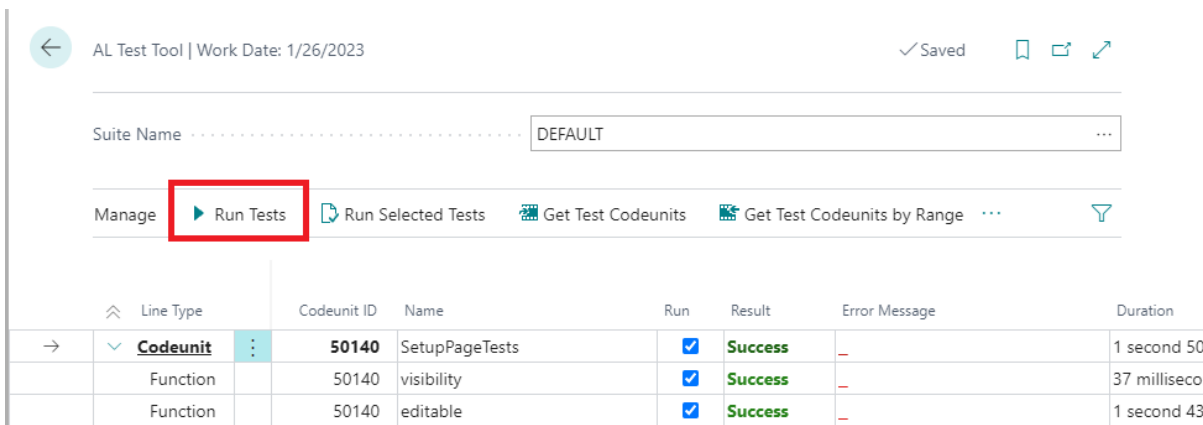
AL Test Tool | Work Date: 1/26/2023

✓Saved

Suite Name DEFAULT

Manage Run Tests Run Selected Tests Get Test Codeunits Get Test Codeunits by Range ···

| Line Type | Codeunit ID | Name | Run | Result | Error Message | Duration |
|---|---|---|---|---|---|---|
| Codeunit | 50140 | SetupPageTests | ✓ | Success | _ | 1 second 50 |
| Function | 50140 | visibility | ✓ | Success | _ | 37 milliseco |
| Function | 50140 | editable | ✓ | Success | _ | 1 second 43 |